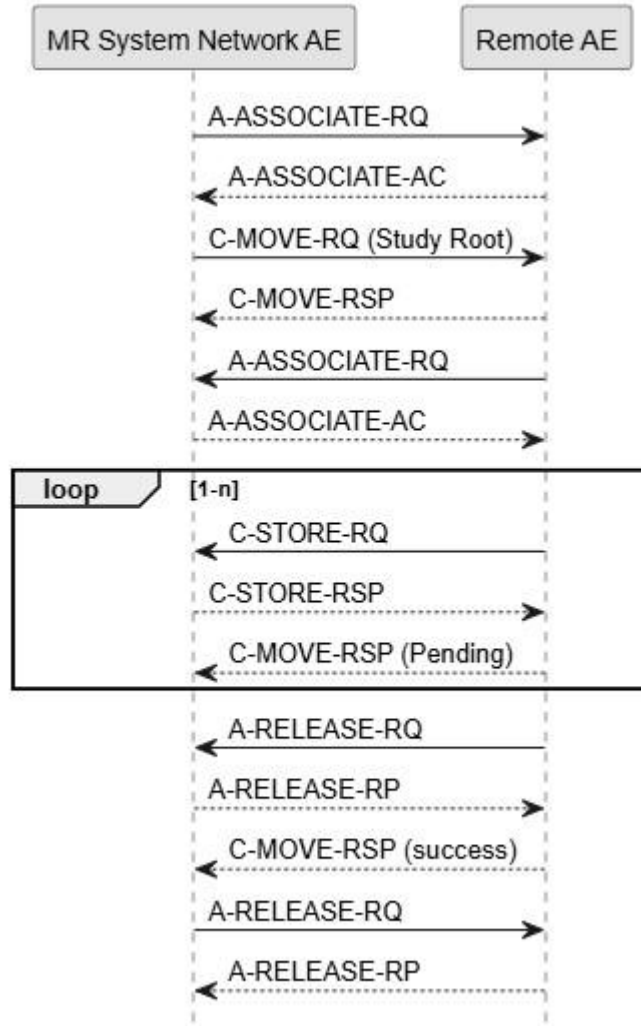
MR System Network AE

Remote AE

A-ASSOCIATE-RQ

A-ASSOCIATE-AC

C-MOVE-RQ (Study Root)

C-MOVE-RSP

A-ASSOCIATE-RQ

A-ASSOCIATE-AC

loop

[1-n]

C-STORE-RQ

C-STORE-RSP

C-MOVE-RSP (Pending)

A-RELEASE-RQ

A-RELEASE-RP

C-MOVE-RSP (success)

A-RELEASE-RQ

A-RELEASE-RP